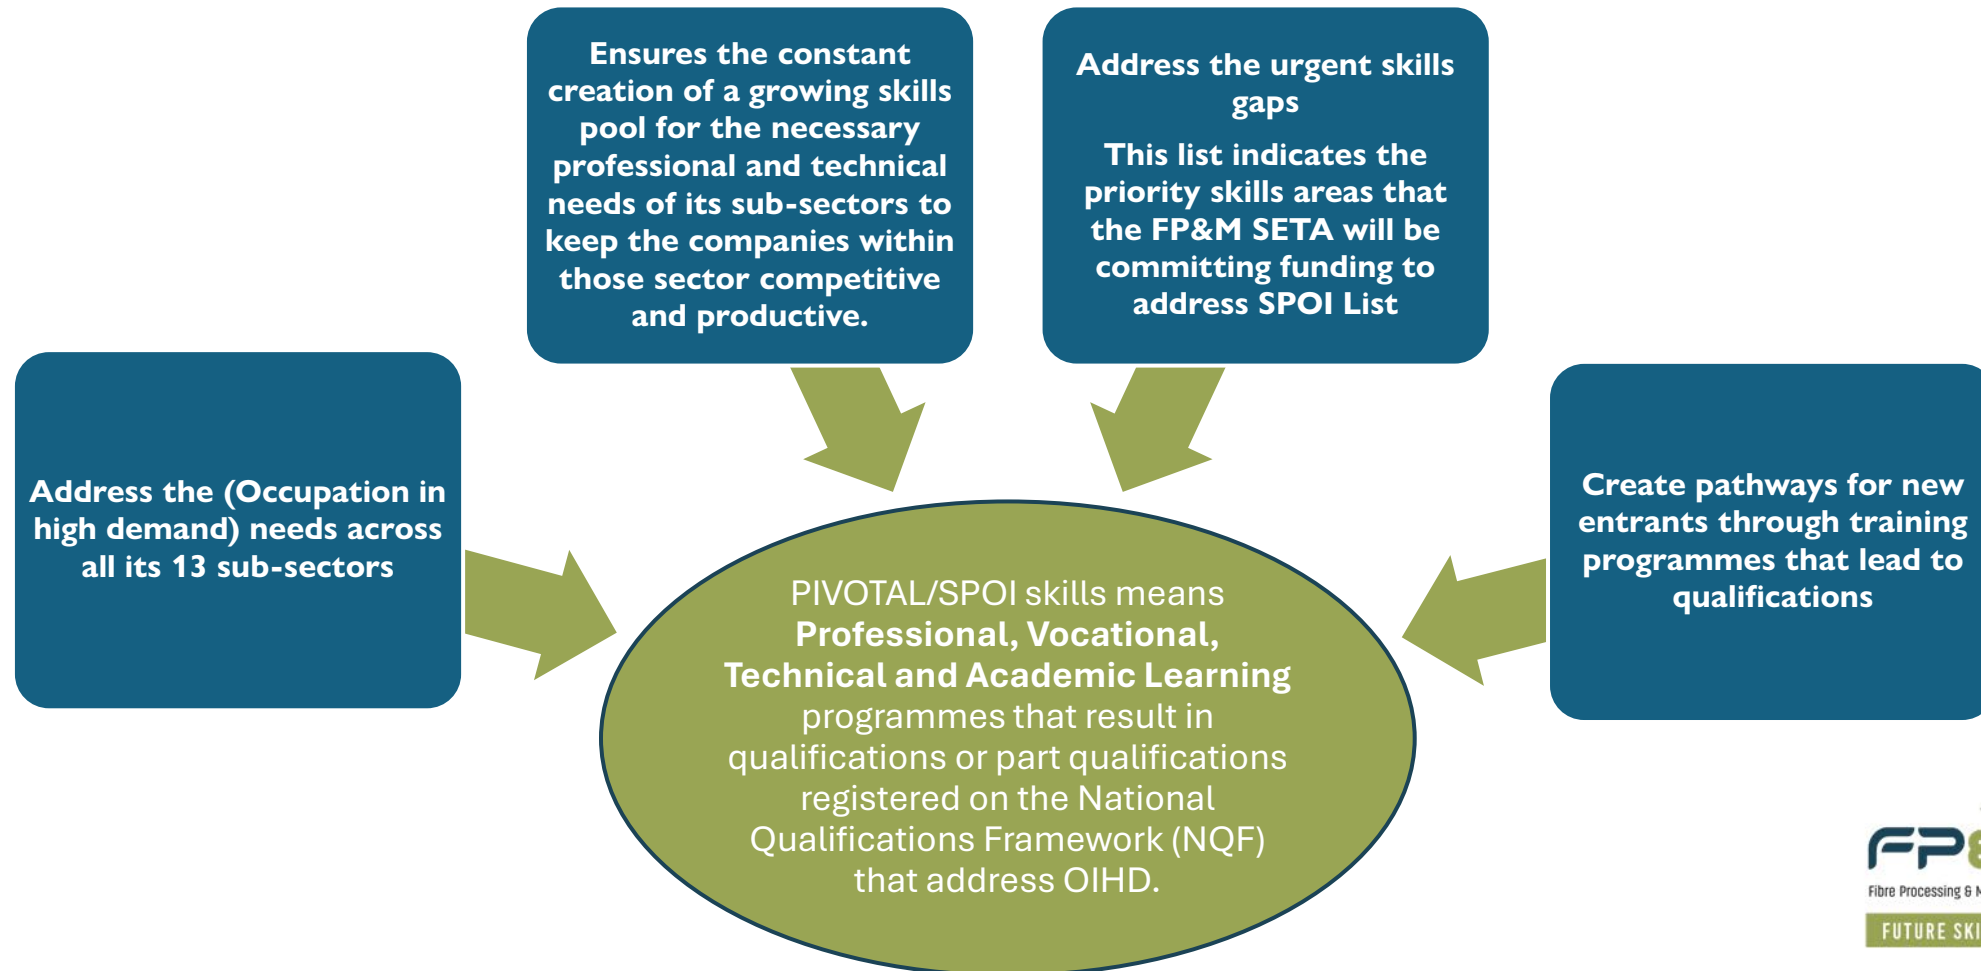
Ensures the constant creation of a growing skills pool for the necessary professional and technical needs of its sub-sectors to keep the companies within those sector competitive and productive.

Address the urgent skills gaps

This list indicates the priority skills areas that the FP&M SETA will be committing funding to address SPOI List

Address the (Occupation in high demand) needs across all its 13 sub-sectors

PIVOTAL/SPOI skills means **Professional, Vocational, Technical and Academic Learning** programmes that result in qualifications or part qualifications registered on the National Qualifications Framework (NQF) that address OIHD.

Create pathways for new entrants through training programmes that lead to qualifications

FP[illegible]
Fibre Processing & M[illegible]
FUTURE SKI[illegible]